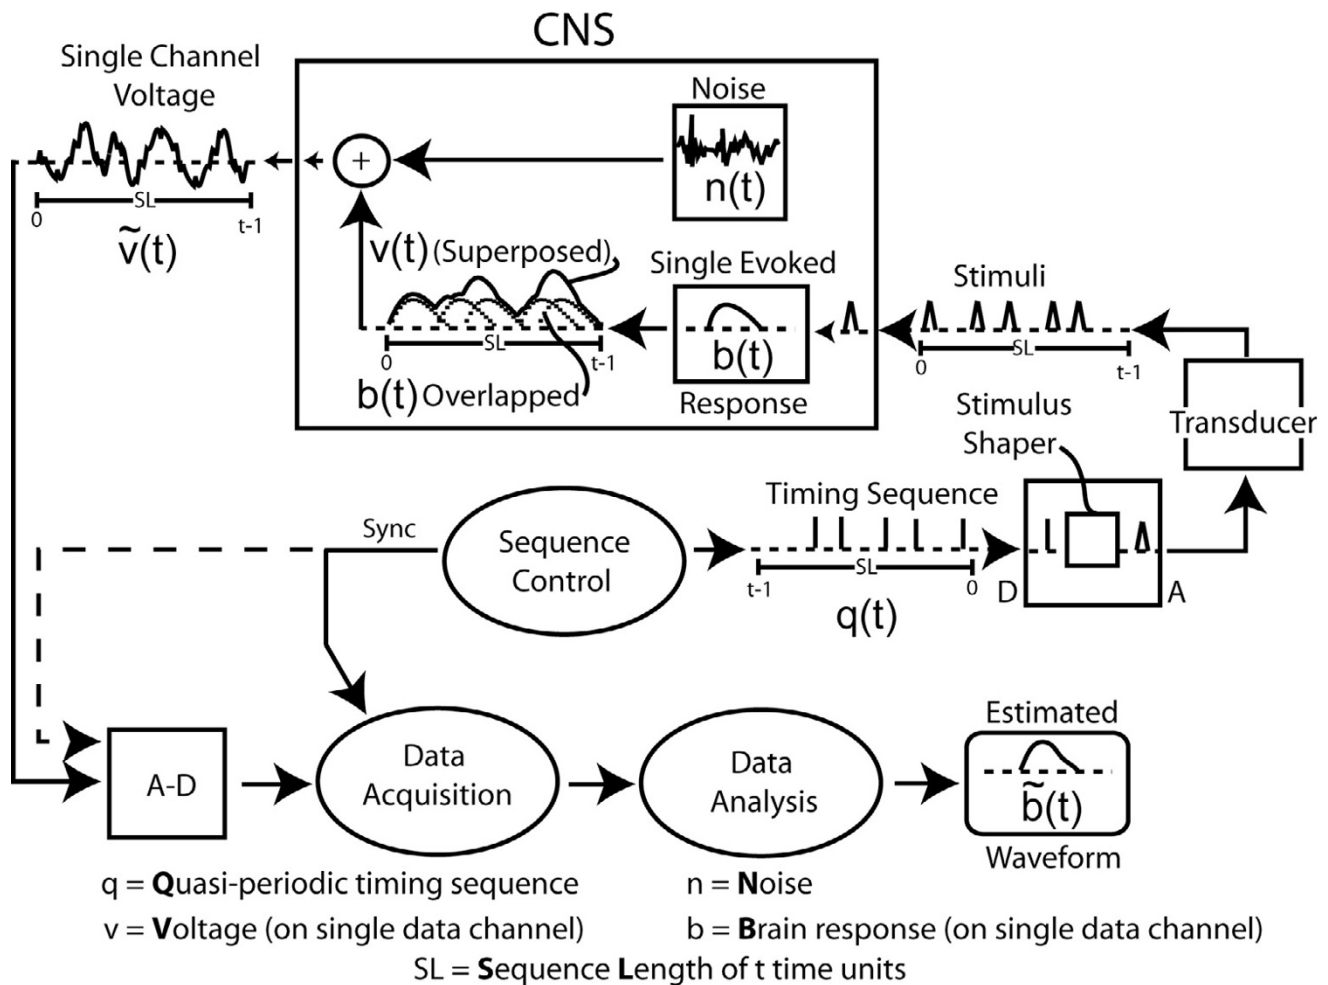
CNS

Single Channel Voltage

SL
0
t-1
$\tilde{v}(t)$

Noise
n(t)

+

v(t) (Superposed)

Single Evoked

SL
0
t-1
b(t) Overlapped

b(t)
Response

Stimuli
SL
0
t-1

Stimulus Shaper

Transducer

Timing Sequence

Sync

Sequence Control

SL
t-1
0
q(t)

D
A

A-D

Data Acquisition

Data Analysis

Estimated
$\tilde{b}(t)$
Waveform

q = Quasi-periodic timing sequence
n = Noise
v = Voltage (on single data channel)
b = Brain response (on single data channel)
SL = Sequence Length of t time units